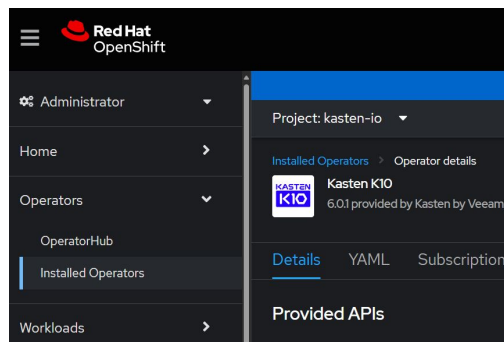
Red Hat
OpenShift

Administrator

Home

Operators

OperatorHub

Installed Operators

Workloads

Project: kasten-io

Installed Operators > Operator details

KASTEN
K10

Kasten K10

6.0.1 provided by Kasten by Veeam

Details YAML Subscription

Provided APIs